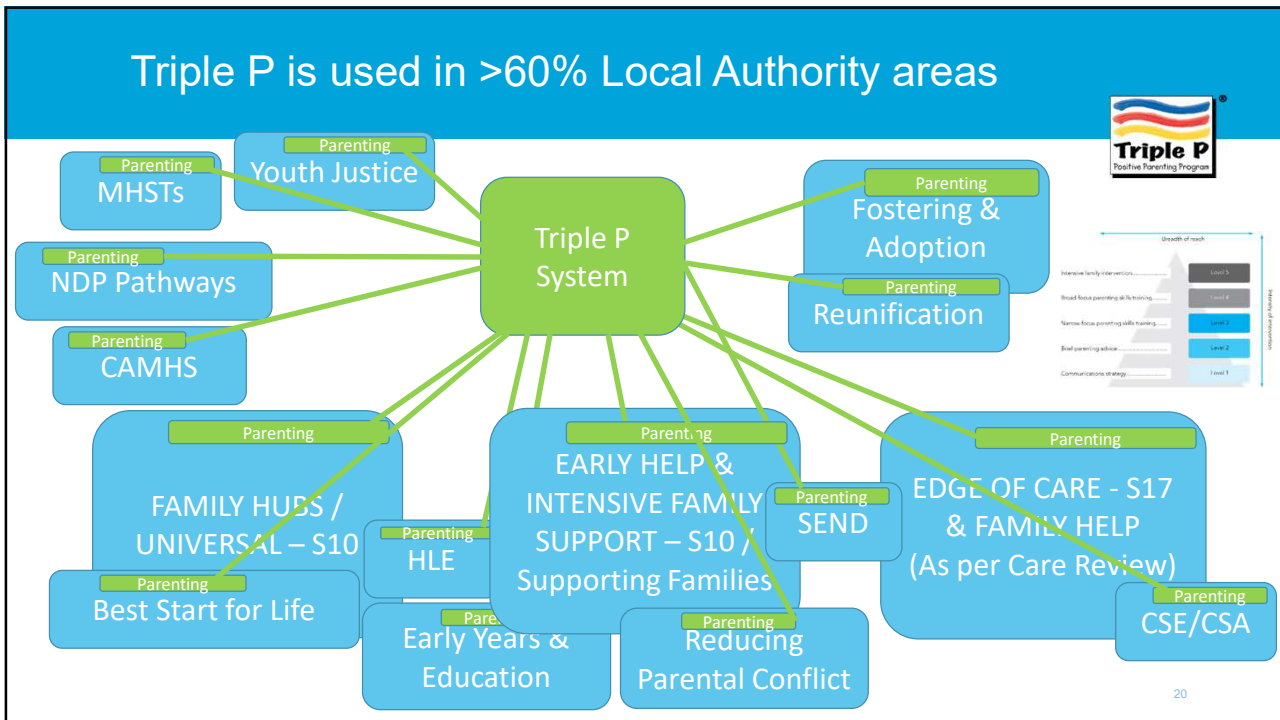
Triple P is used in >60% Local Authority areas

Triple P Positive Parenting Program

Triple P System

Parenting
Youth Justice

Parenting
MHSTs

Parenting
NDP Pathways

Parenting
CAMHS

Parenting
Fostering & Adoption

Parenting
Reunification

Breadth of reach

Intensive family intervention — Level 5
Broad focus parenting skills training — Level 4
Narrow focus parenting skills training — Level 3
Brief parenting advice — Level 2
Communications strategy — Level 1

Intensity of intervention

Parenting
FAMILY HUBS / UNIVERSAL – S10

Parenting
Best Start for Life

Parenting
HLE

Parenting
EARLY HELP & INTENSIVE FAMILY SUPPORT – S10 / Supporting Families

Parenting
SEND

Parenting
EDGE OF CARE - S17 & FAMILY HELP (As per Care Review)

Parenting
CSE/CSA

Pare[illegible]
Early Years & Education

Parenting
Reducing Parental Conflict

20